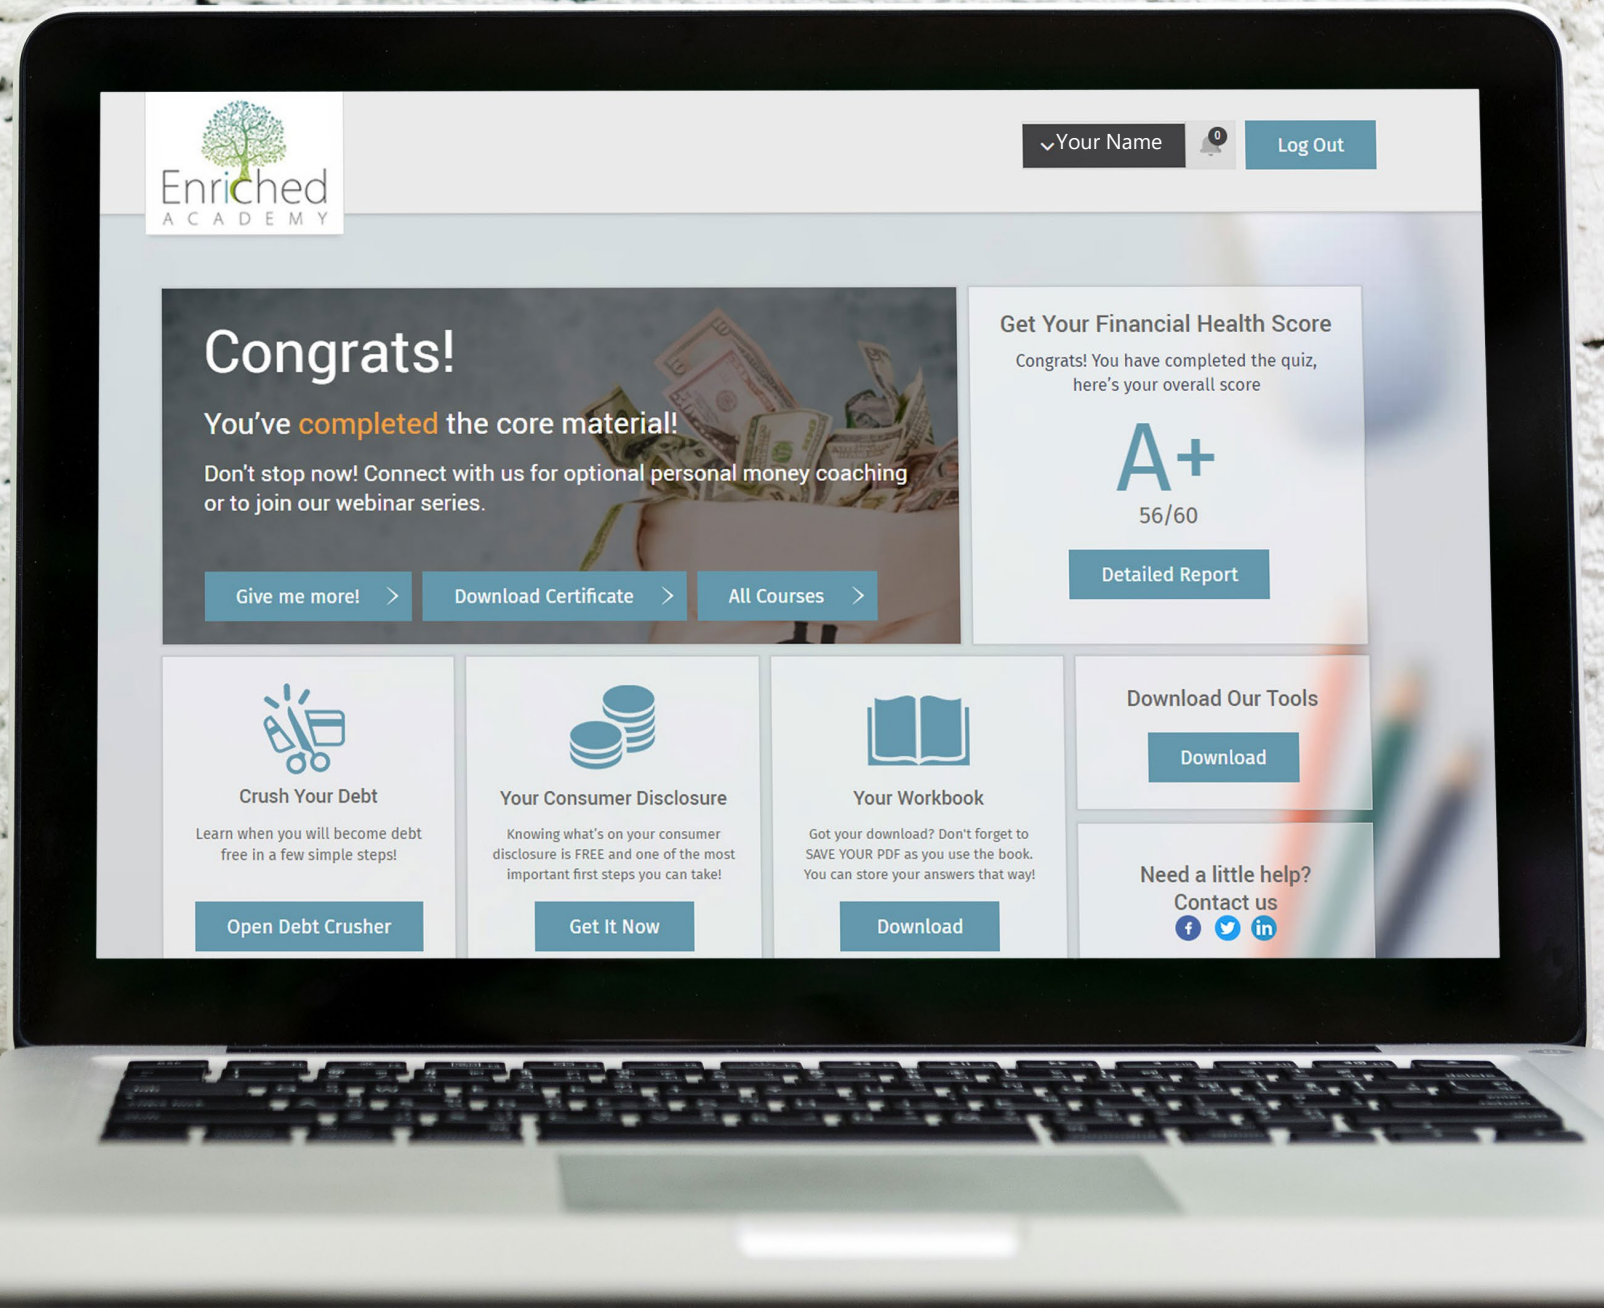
Enriched
ACADEMY

Your Name
0
Log Out

Congrats!

You've completed the core material!

Don't stop now! Connect with us for optional personal money coaching or to join our webinar series.

Give me more!
Download Certificate
All Courses

Get Your Financial Health Score

Congrats! You have completed the quiz, here's your overall score

A+
56/60

Detailed Report

Crush Your Debt

Learn when you will become debt free in a few simple steps!

Open Debt Crusher

Your Consumer Disclosure

Knowing what's on your consumer disclosure is FREE and one of the most important first steps you can take!

Get It Now

Your Workbook

Got your download? Don't forget to SAVE YOUR PDF as you use the book. You can store your answers that way!

Download

Download Our Tools

Download

Need a little help?
Contact us